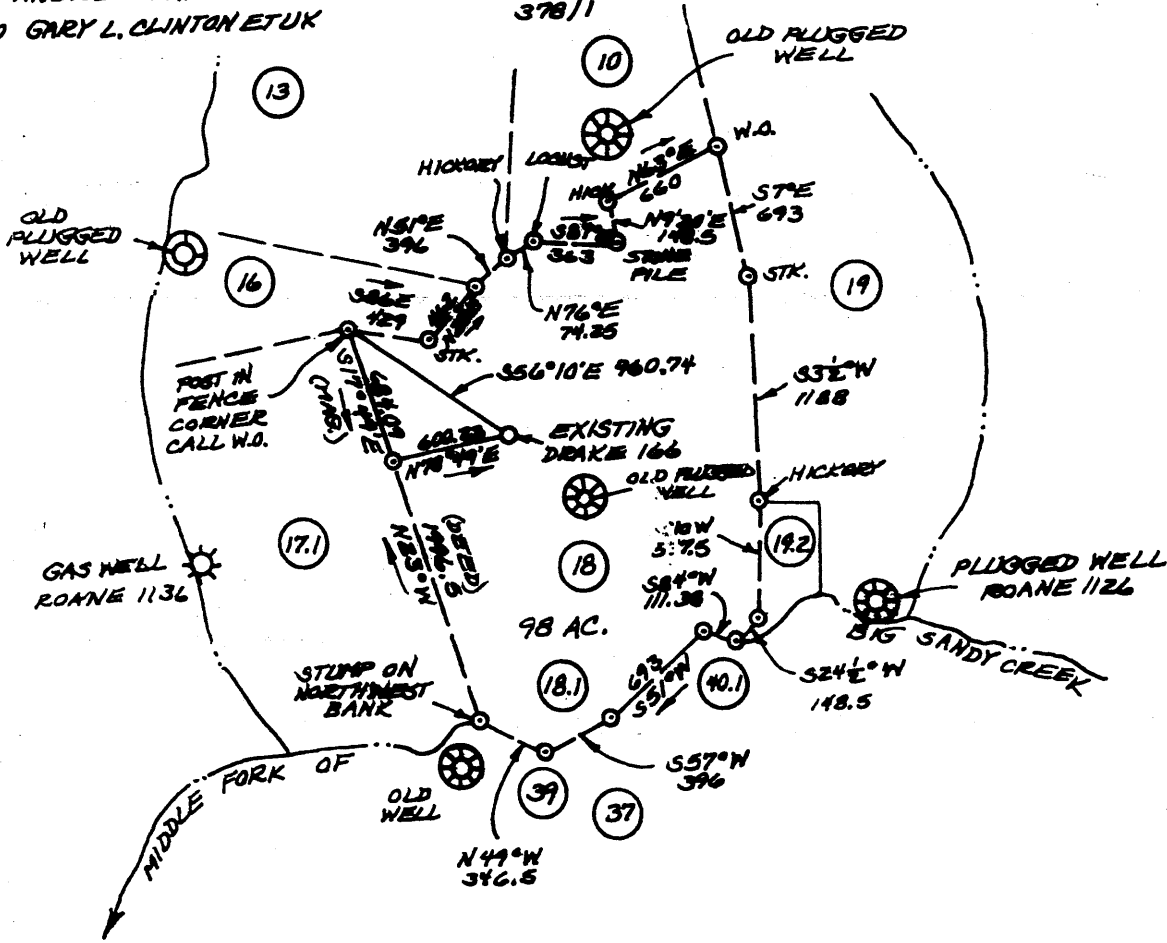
GARY L. CLINTON ET UX
378/1
10
OLD PLUGGED WELL
13
W.O.
HICKORY
LOCUST
HICK.
N13°E 660
S7°E 693
N51°E 396
S87°E 363
N9°30'E 148.5
STONE PILE
OLD PLUGGED WELL
16
STK.
19
N76°E 74.25
S86E 429
STK.
POST IN FENCE CORNER CALL W.O.
S56°10'E 960.74
S3½°W 1188
EXISTING DRAKE 166
600.33
N78°49'E
OLD PLUGGED WELL
HICKORY
19.2
17.1
GAS WELL ROANE 1136
18
PLUGGED WELL ROANE 1126
S84°W 111.38
98 AC.
BIG SANDY CREEK
S24½°W 148.5
N23°W
STUMP ON NORTHWEST BANK
18.1
40.1
S51°W 693
S57°W 396
MIDDLE FORK OF
OLD WELL
39
37
N49°W 346.5